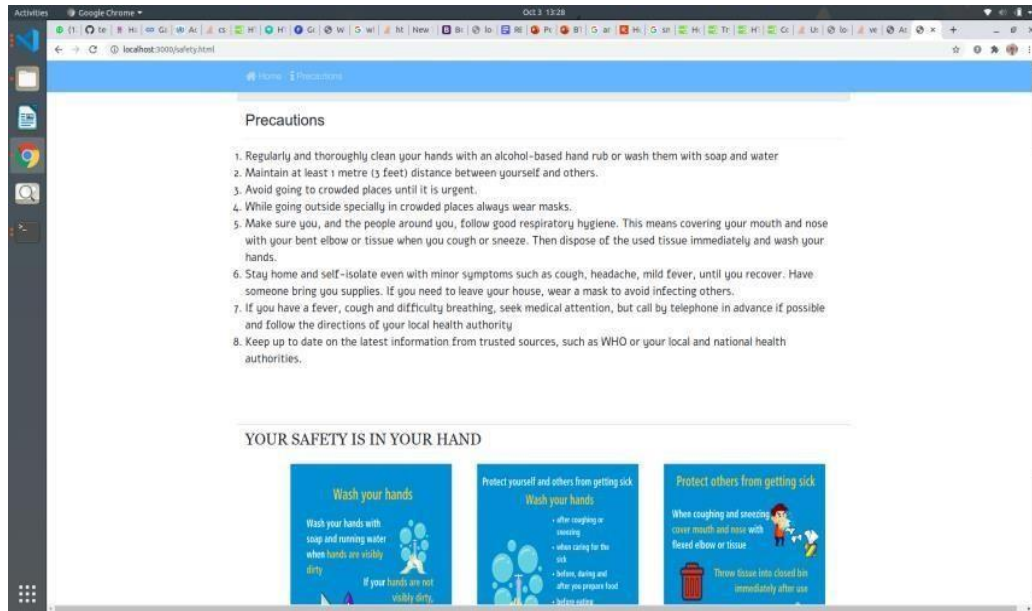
Activities Google Chrome ▾ Oct 3 13:28

localhost:3000/safety.html

Home Precautions

Precautions

1. Regularly and thoroughly clean your hands with an alcohol-based hand rub or wash them with soap and water
2. Maintain at least 1 metre (3 feet) distance between yourself and others.
3. Avoid going to crowded places until it is urgent.
4. While going outside specially in crowded places always wear masks.
5. Make sure you, and the people around you, follow good respiratory hygiene. This means covering your mouth and nose with your bent elbow or tissue when you cough or sneeze. Then dispose of the used tissue immediately and wash your hands.
6. Stay home and self-isolate even with minor symptoms such as cough, headache, mild fever, until you recover. Have someone bring you supplies. If you need to leave your house, wear a mask to avoid infecting others.
7. If you have a fever, cough and difficulty breathing, seek medical attention, but call by telephone in advance if possible and follow the directions of your local health authority
8. Keep up to date on the latest information from trusted sources, such as WHO or your local and national health authorities.

YOUR SAFETY IS IN YOUR HAND

Wash your hands

Wash your hands with soap and running water when hands are visibly dirty

If your hands are not visibly dirty,

Protect yourself and others from getting sick

Wash your hands

• after coughing or sneezing
• when caring for the sick
• before, during and after you prepare food
• before eating

Protect others from getting sick

When coughing and sneezing cover mouth and nose with flexed elbow or tissue

Throw tissue into closed bin immediately after use